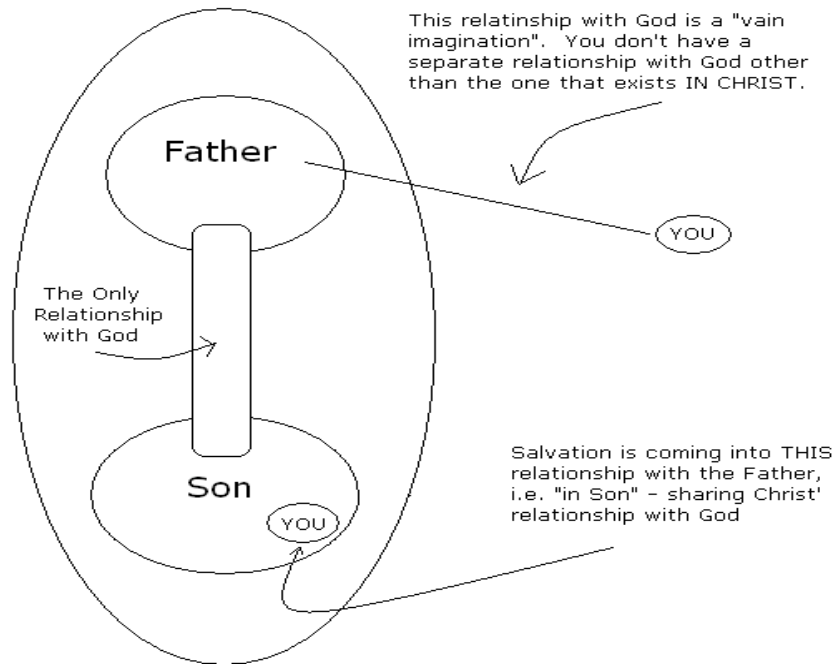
This relatinship with God is a "vain imagination". You don't have a separate relationship with God other than the one that exists IN CHRIST.

Father

YOU

The Only Relationship with God

Son

YOU

Salvation is coming into THIS relationship with the Father, i.e. "in Son" - sharing Christ' relationship with God